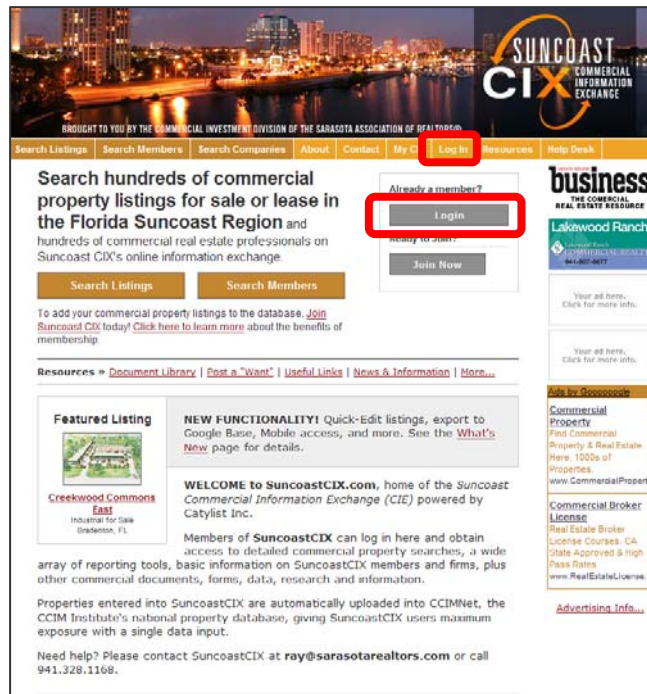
SUNCOAST CIX COMMERCIAL INFORMATION EXCHANGE

BROUGHT TO YOU BY THE COMMERCIAL INVESTMENT DIVISION OF THE SARASOTA ASSOCIATION OF REALTORS®

Search Listings | Search Members | Search Companies | About | Contact | My C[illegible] | Log In | Resources | Help Desk

Search hundreds of commercial property listings for sale or lease in the Florida Suncoast Region and hundreds of commercial real estate professionals on Suncoast CIX's online information exchange.

Search Listings

Search Members

To add your commercial property listings to the database, Join Suncoast CIX today! Click here to learn more about the benefits of membership.

Already a member?

Login

Ready to Join?

Join Now

Resources » Document Library | Post a "Want" | Useful Links | News & Information | More...

Featured Listing

Creekwood Commons East
Industrial for Sale
Bradenton, FL

NEW FUNCTIONALITY! Quick-Edit listings, export to Google Base, Mobile access, and more. See the What's New page for details.

WELCOME to SuncoastCIX.com, home of the Suncoast Commercial Information Exchange (CIE) powered by Catylist Inc.

Members of SuncoastCIX can log in here and obtain access to detailed commercial property searches, a wide array of reporting tools, basic information on SuncoastCIX members and firms, plus other commercial documents, forms, data, research and information.

Properties entered into SuncoastCIX are automatically uploaded into CCIMNet, the CCIM Institute's national property database, giving SuncoastCIX users maximum exposure with a single data input.

Need help? Please contact SuncoastCIX at ray@sarasotarealtors.com or call 941.328.1168.

business
THE COMERCIAL REAL ESTATE RESOURCE

Lakewood Ranch
Lakewood Ranch COMMERCIAL REALTY
941-907-6677

Your ad here. Click for more info.

Your ad here. Click for more info.

Ads by Gooooogle

Commercial Property
Find Commercial Property & Real Estate Here. 1000s of Properties.
www.CommercialPropert

Commercial Broker License
Real Estate Broker License Courses. CA State Approved & High Pass Rates
www.RealEstateLicense.

Advertising Info...